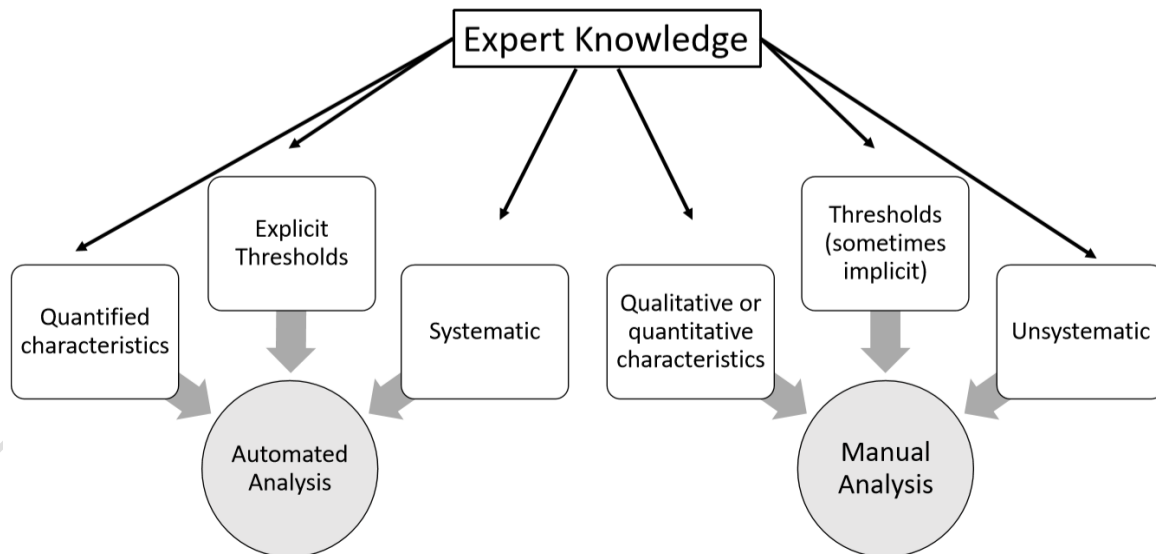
Expert Knowledge

Quantified characteristics

Explicit Thresholds

Systematic

Automated Analysis

Qualitative or quantitative characteristics

Thresholds (sometimes implicit)

Unsystematic

Manual Analysis